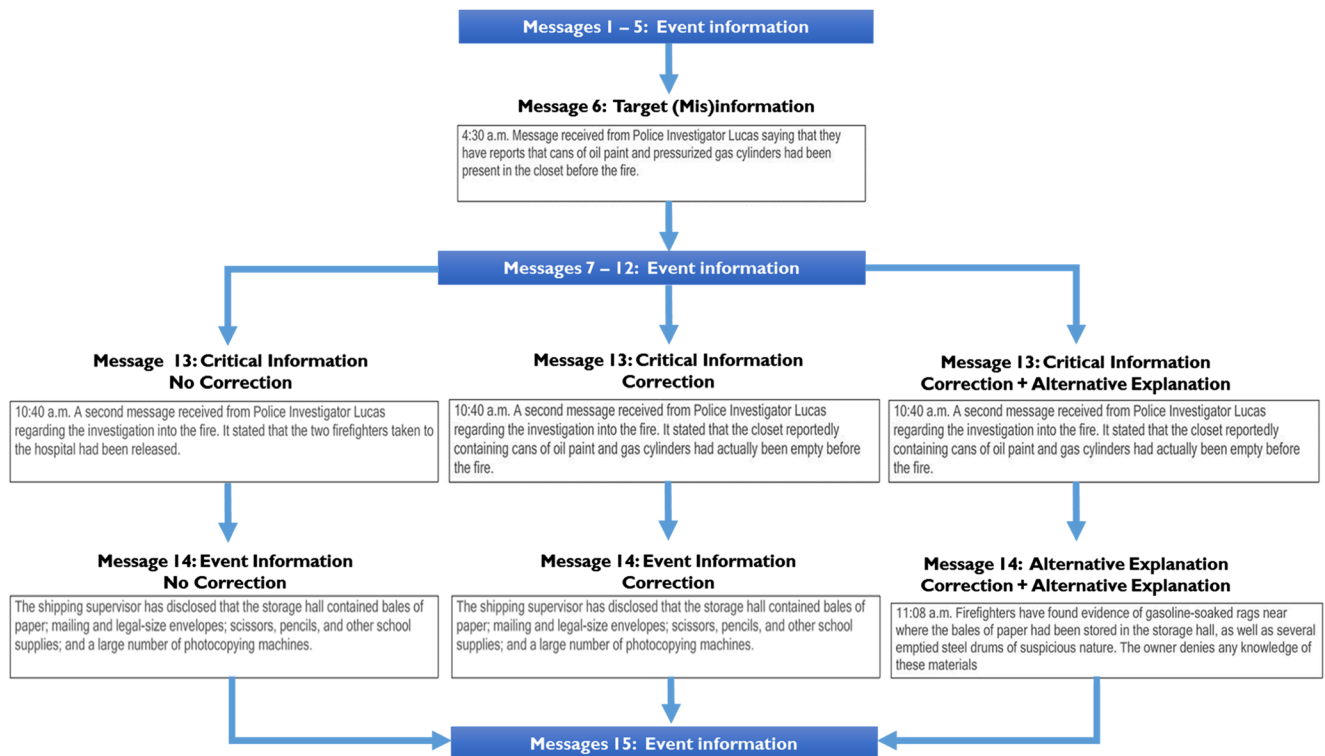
Messages 1 – 5: Event information

Message 6: Target (Mis)information

4:30 a.m. Message received from Police Investigator Lucas saying that they have reports that cans of oil paint and pressurized gas cylinders had been present in the closet before the fire.

Messages 7 – 12: Event information

Message 13: Critical Information
No Correction

10:40 a.m. A second message received from Police Investigator Lucas regarding the investigation into the fire. It stated that the two firefighters taken to the hospital had been released.

Message 14: Event Information
No Correction

The shipping supervisor has disclosed that the storage hall contained bales of paper; mailing and legal-size envelopes; scissors, pencils, and other school supplies; and a large number of photocopying machines.

Message 13: Critical Information
Correction

10:40 a.m. A second message received from Police Investigator Lucas regarding the investigation into the fire. It stated that the closet reportedly containing cans of oil paint and gas cylinders had actually been empty before the fire.

Message 14: Event Information
Correction

The shipping supervisor has disclosed that the storage hall contained bales of paper; mailing and legal-size envelopes; scissors, pencils, and other school supplies; and a large number of photocopying machines.

Message 13: Critical Information
Correction + Alternative Explanation

10:40 a.m. A second message received from Police Investigator Lucas regarding the investigation into the fire. It stated that the closet reportedly containing cans of oil paint and gas cylinders had actually been empty before the fire.

Message 14: Alternative Explanation
Correction + Alternative Explanation

11:08 a.m. Firefighters have found evidence of gasoline-soaked rags near where the bales of paper had been stored in the storage hall, as well as several emptied steel drums of suspicious nature. The owner denies any knowledge of these materials

Messages 15: Event information